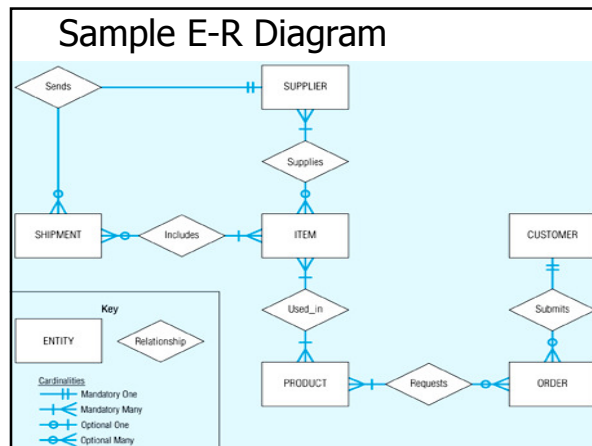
Sample E-R Diagram

Sends

SUPPLIER

Supplies

SHIPMENT

Includes

ITEM

CUSTOMER

Used_in

Submits

PRODUCT

Requests

ORDER

Key

ENTITY

Relationship

Cardinalities

Mandatory One

Mandatory Many

Optional One

Optional Many